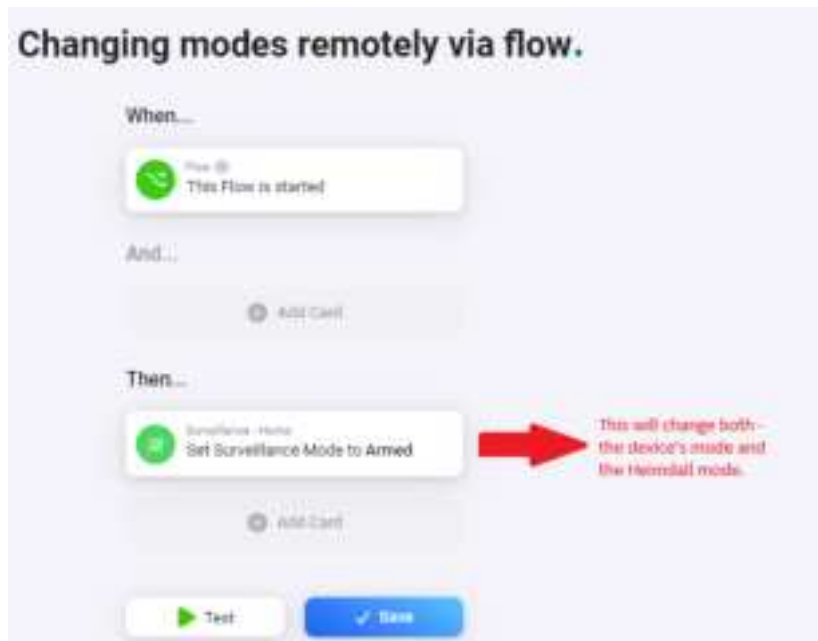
Changing modes remotely via flow.

When...

Flow
This Flow is started

And...

Add Card

Then...

Surveillance - Home
Set Surveillance Mode to Armed

This will change both - the device's mode and the Heimdall mode.

Add Card

Test

Save